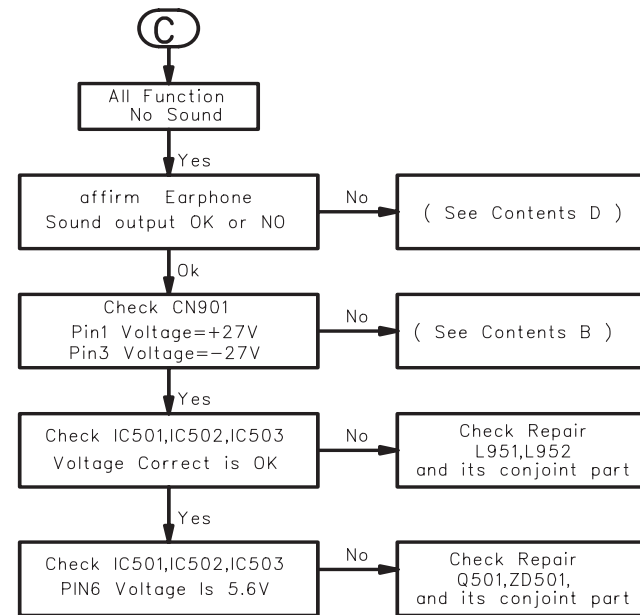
C

All Function
No Sound

Yes

affirm Earphone
Sound output OK or NO

No

( See Contents D )

Ok

Check CN901
Pin1 Voltage=+27V
Pin3 Voltage=−27V

No

( See Contents B )

Yes

Check IC501,IC502,IC503
Voltage Correct is OK

No

Check Repair
L951,L952
and its conjoint part

Yes

Check IC501,IC502,IC503
PIN6 Voltage Is 5.6V

No

Check Repair
Q501,ZD501,
and its conjoint part